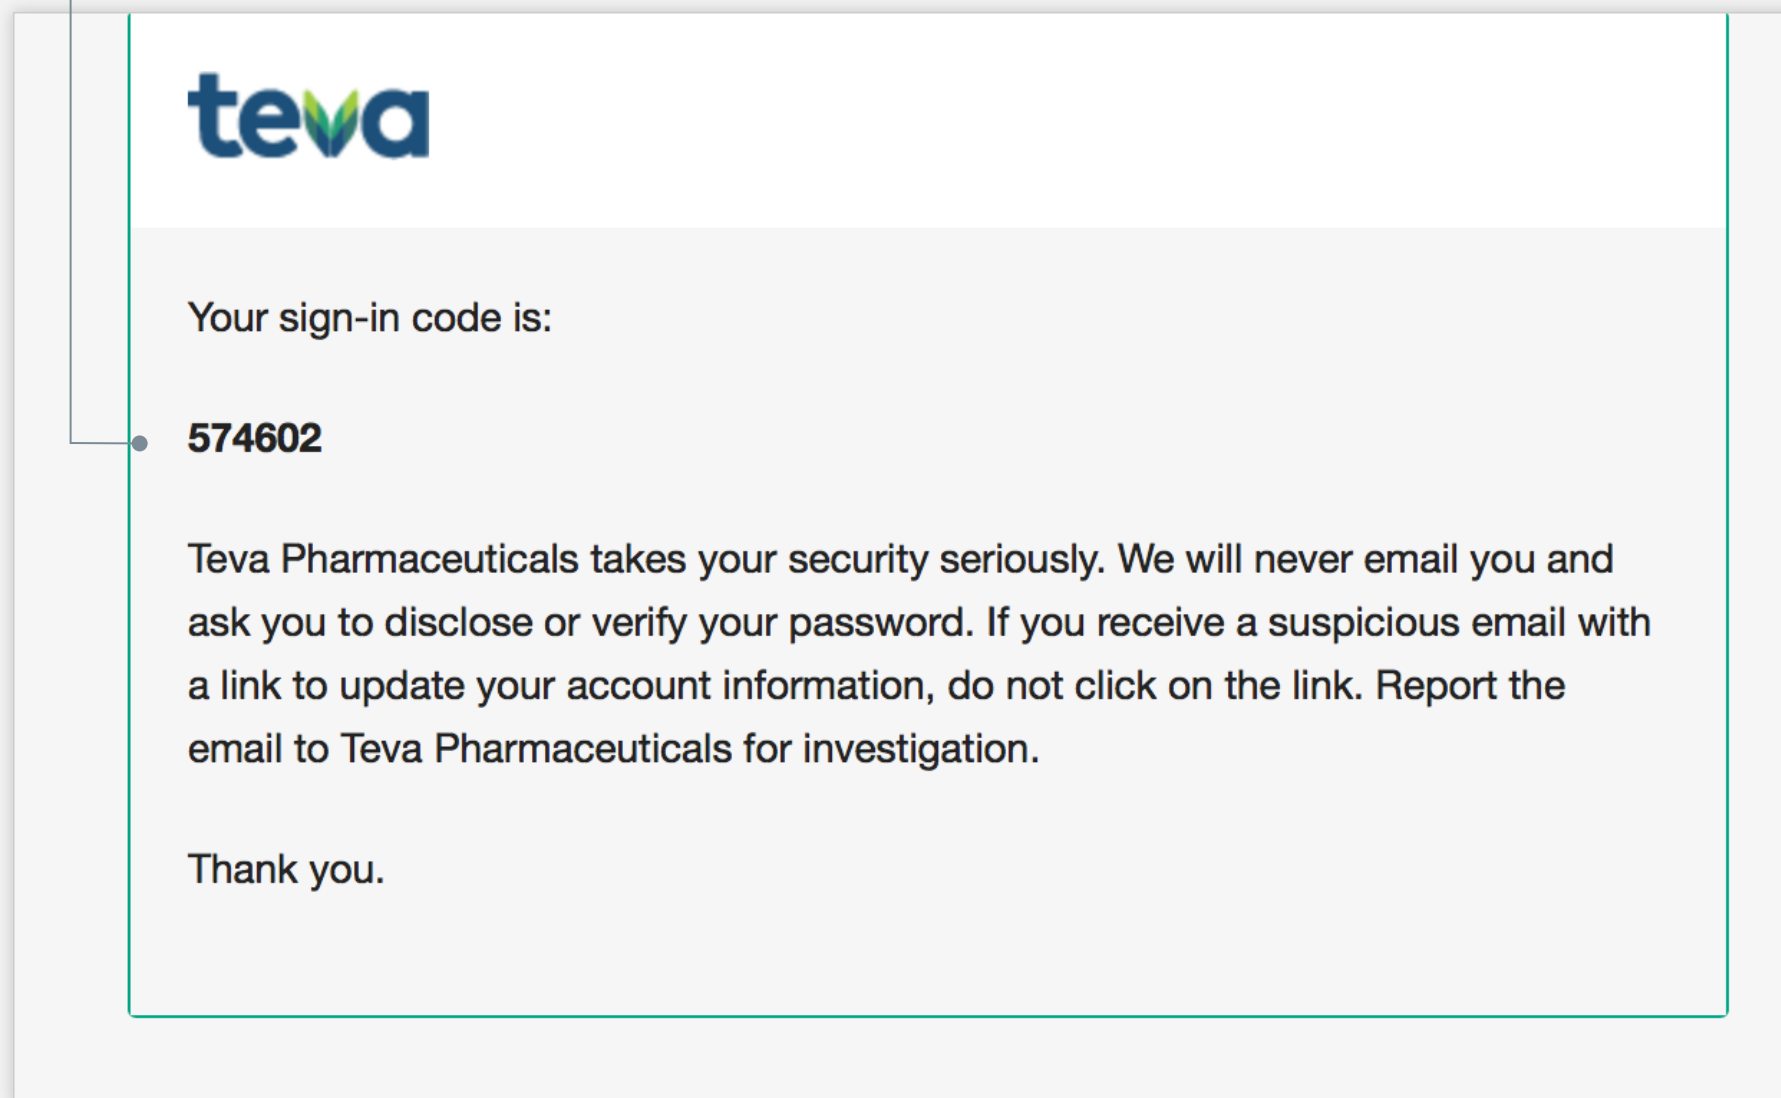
teva

Your sign-in code is:

574602

Teva Pharmaceuticals takes your security seriously. We will never email you and ask you to disclose or verify your password. If you receive a suspicious email with a link to update your account information, do not click on the link. Report the email to Teva Pharmaceuticals for investigation.

Thank you.